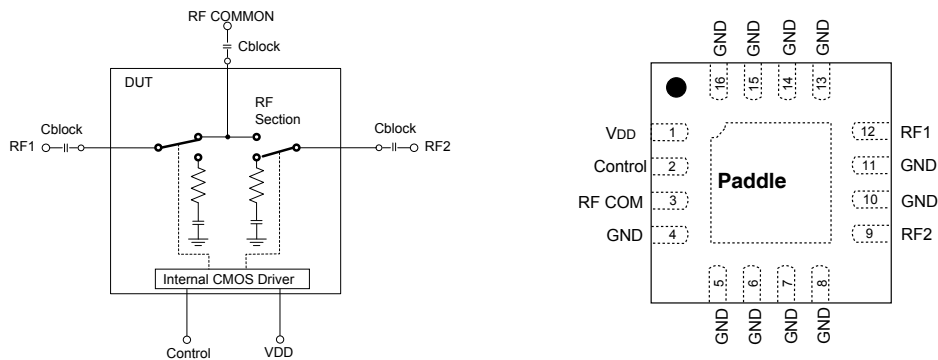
RF COMMON

Cblock

DUT

RF Section

Cblock

RF1

Cblock

RF2

Internal CMOS Driver

Control

VDD

GND GND GND GND

16 15 14 13

VDD 1

Control 2

RF COM 3

GND 4

Paddle

12 RF1

11 GND

10 GND

9 RF2

5 6 7 8

GND GND GND GND